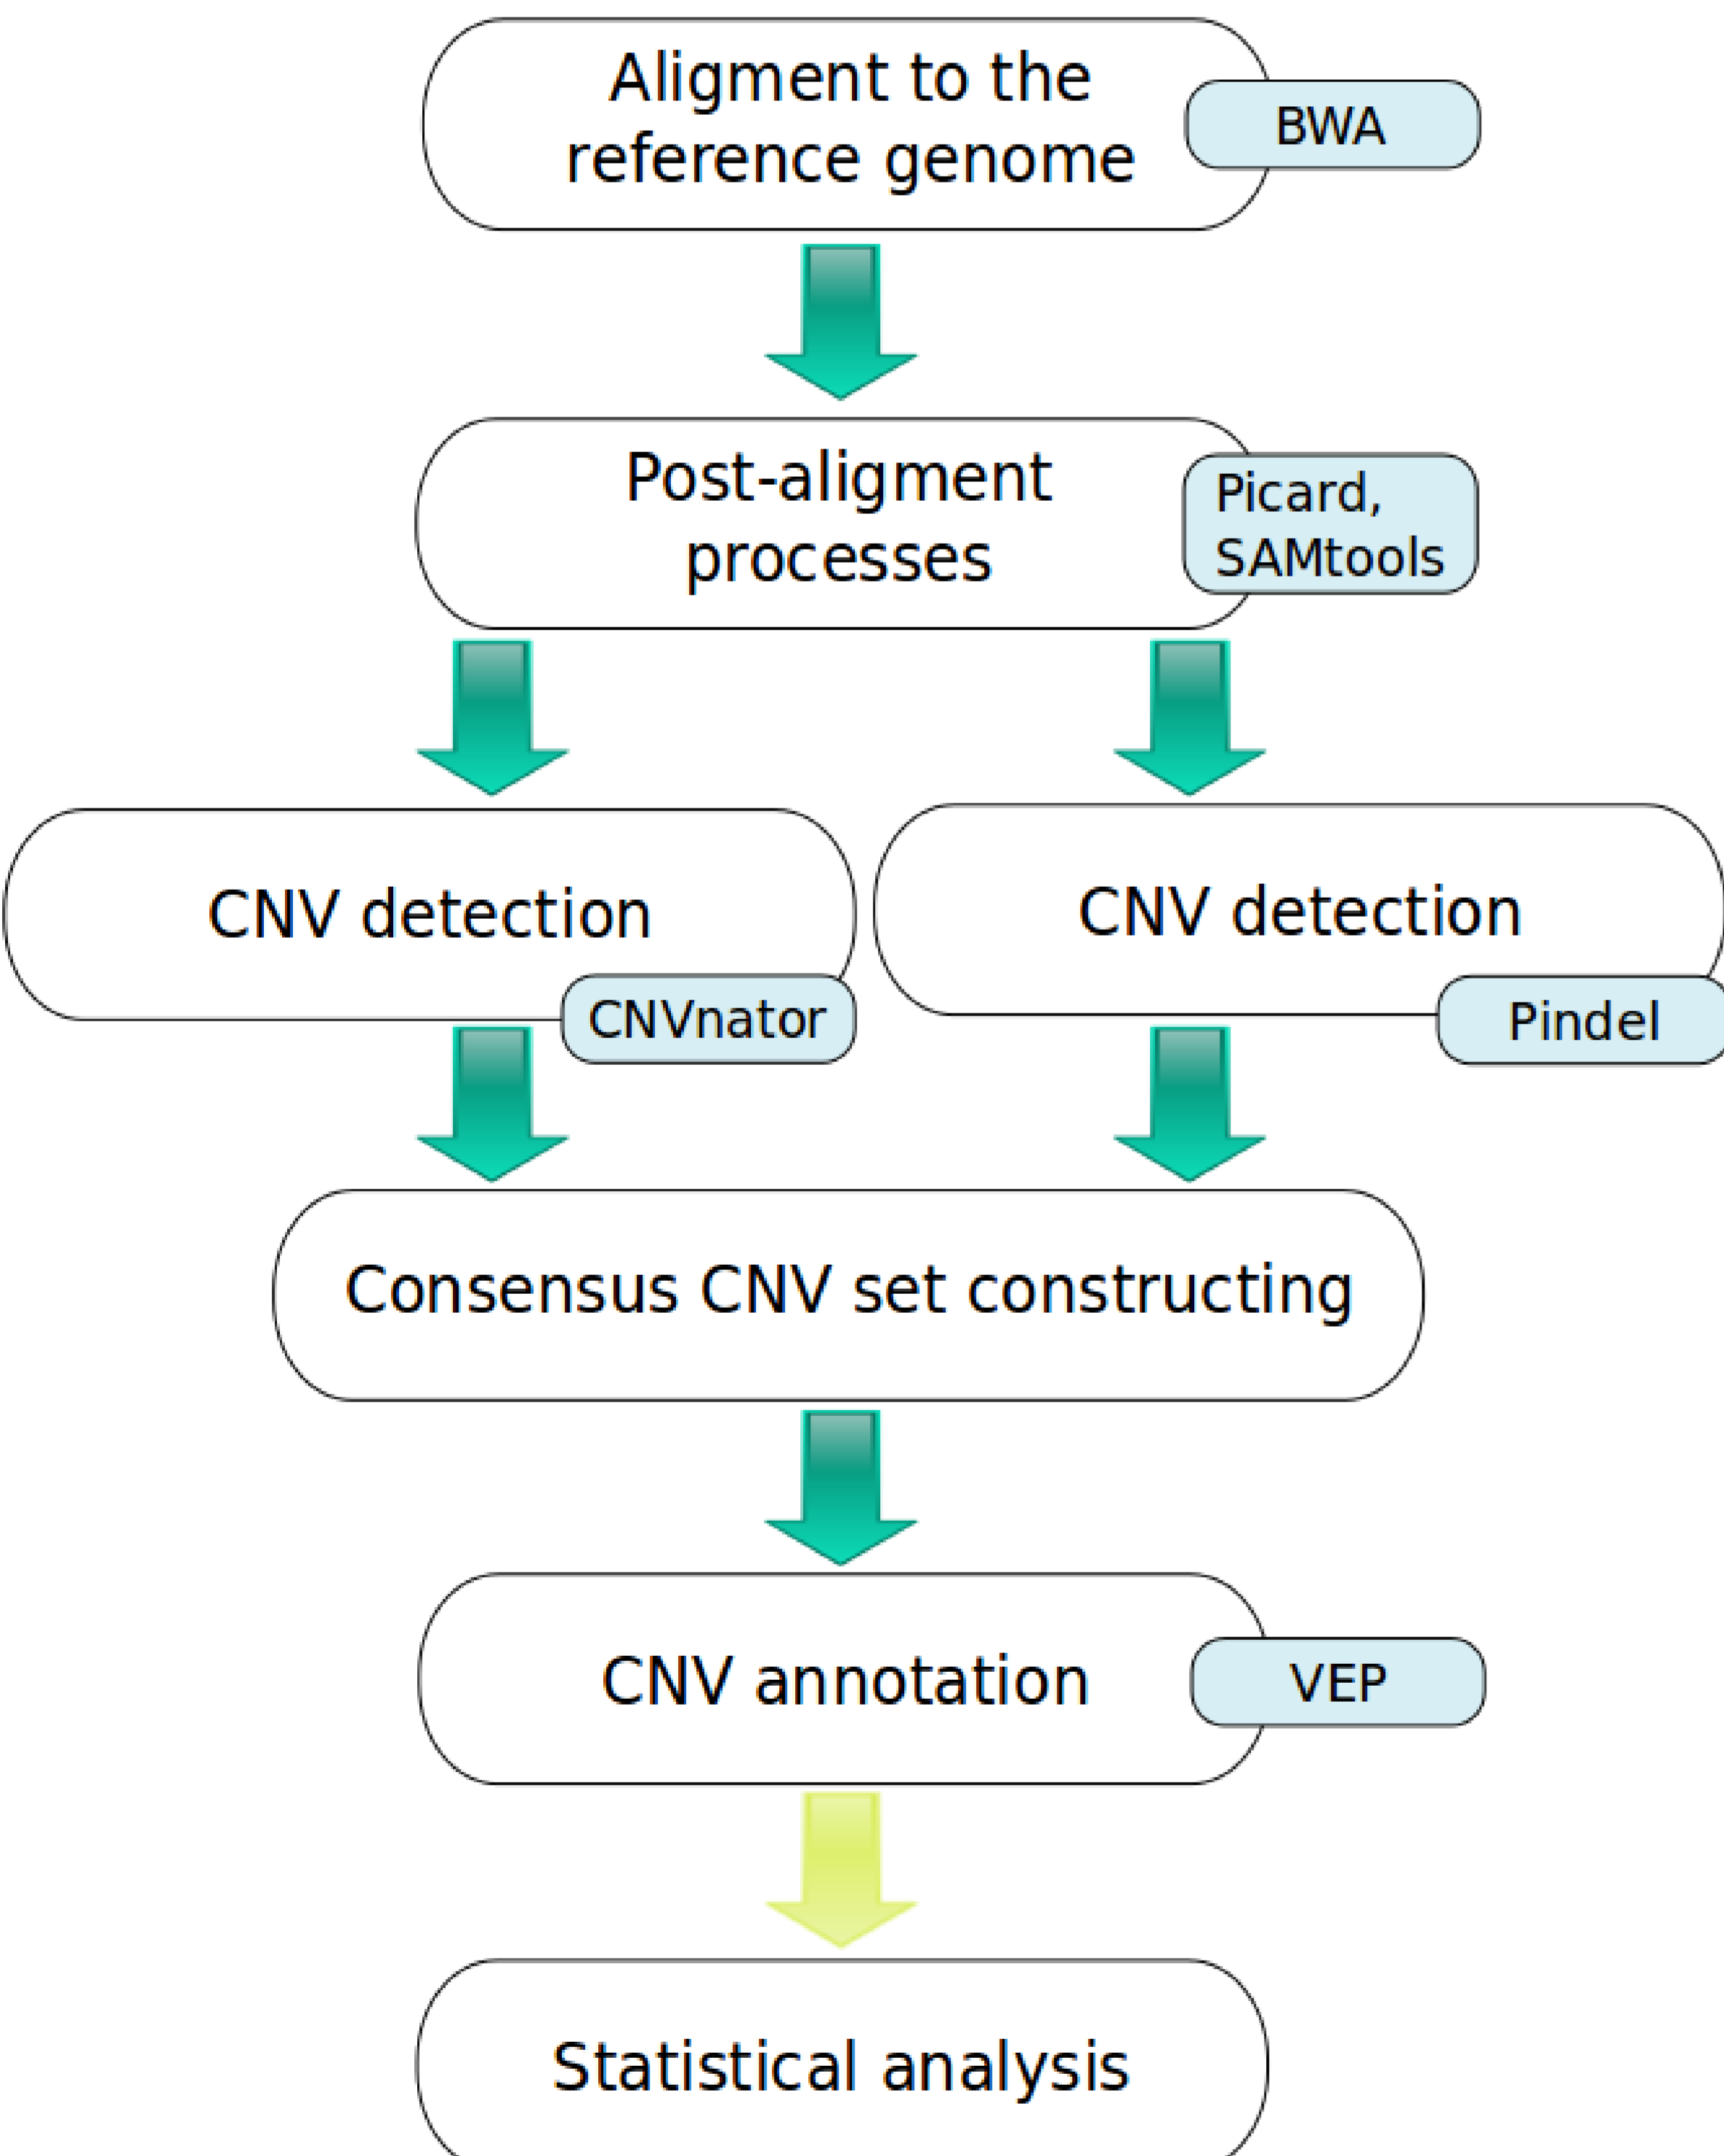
Aligment to the reference genome

BWA

Post-aligment processes

Picard, SAMtools

CNV detection

CNVnator

CNV detection

Pindel

Consensus CNV set constructing

CNV annotation

VEP

Statistical analysis